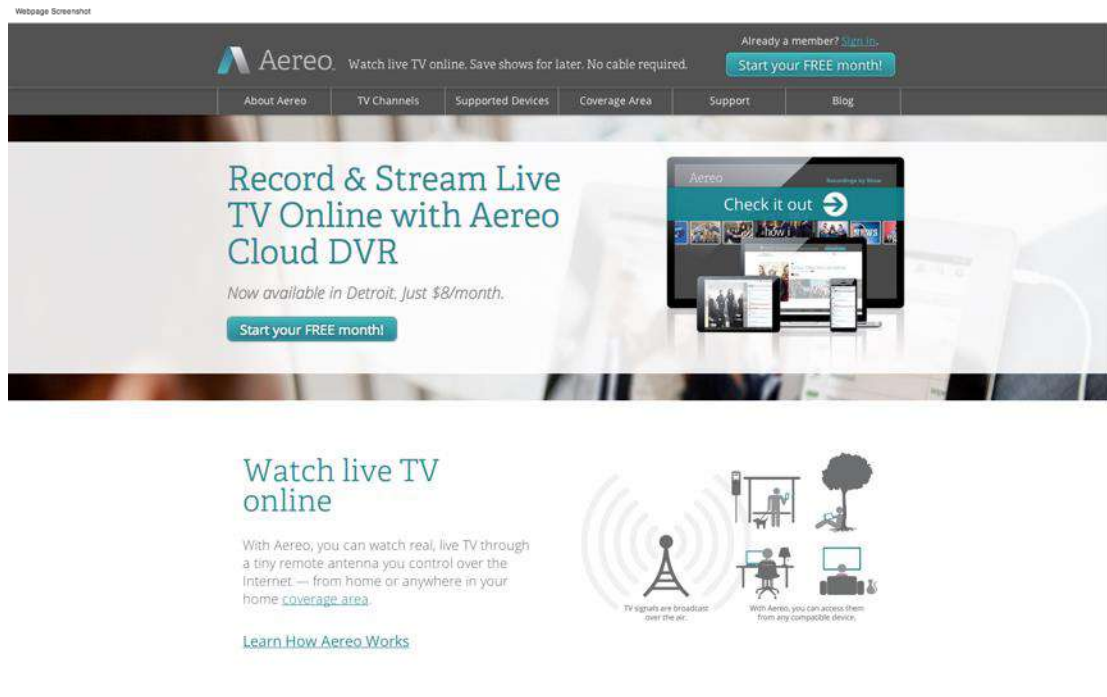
Webpage Screenshot

Aereo. Watch live TV online. Save shows for later. No cable required.

Already a member? Sign in.

Start your FREE month!

About Aereo | TV Channels | Supported Devices | Coverage Area | Support | Blog

Record & Stream Live TV Online with Aereo Cloud DVR

Now available in Detroit. Just $8/month.

Start your FREE month!

Aereo

Check it out

Watch live TV online

With Aereo, you can watch real, live TV through a tiny remote antenna you control over the Internet — from home or anywhere in your home coverage area.

Learn How Aereo Works

TV signals are broadcast over the air.

With Aereo, you can access them from any compatible device.